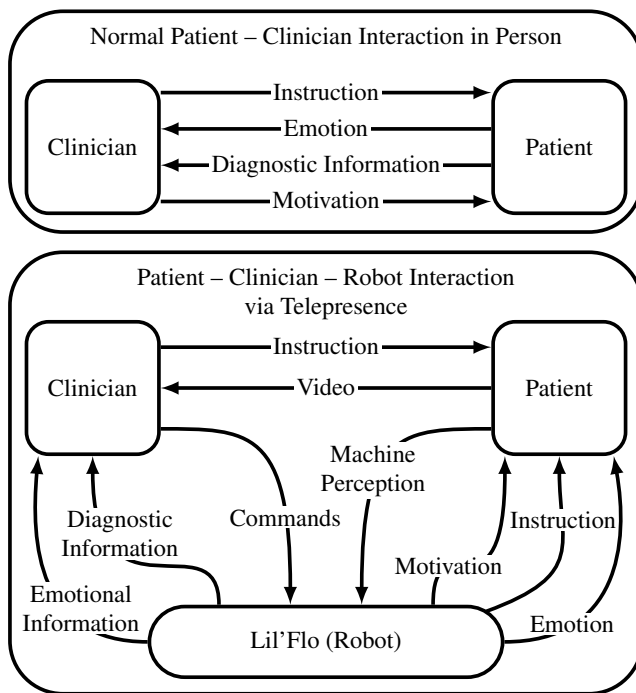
Normal Patient – Clinician Interaction in Person

Clinician

Instruction

Emotion

Diagnostic Information

Motivation

Patient

Patient – Clinician – Robot Interaction via Telepresence

Clinician

Instruction

Video

Patient

Machine Perception

Diagnostic Information

Commands

Instruction

Motivation

Emotional Information

Lil'Flo (Robot)

Emotion